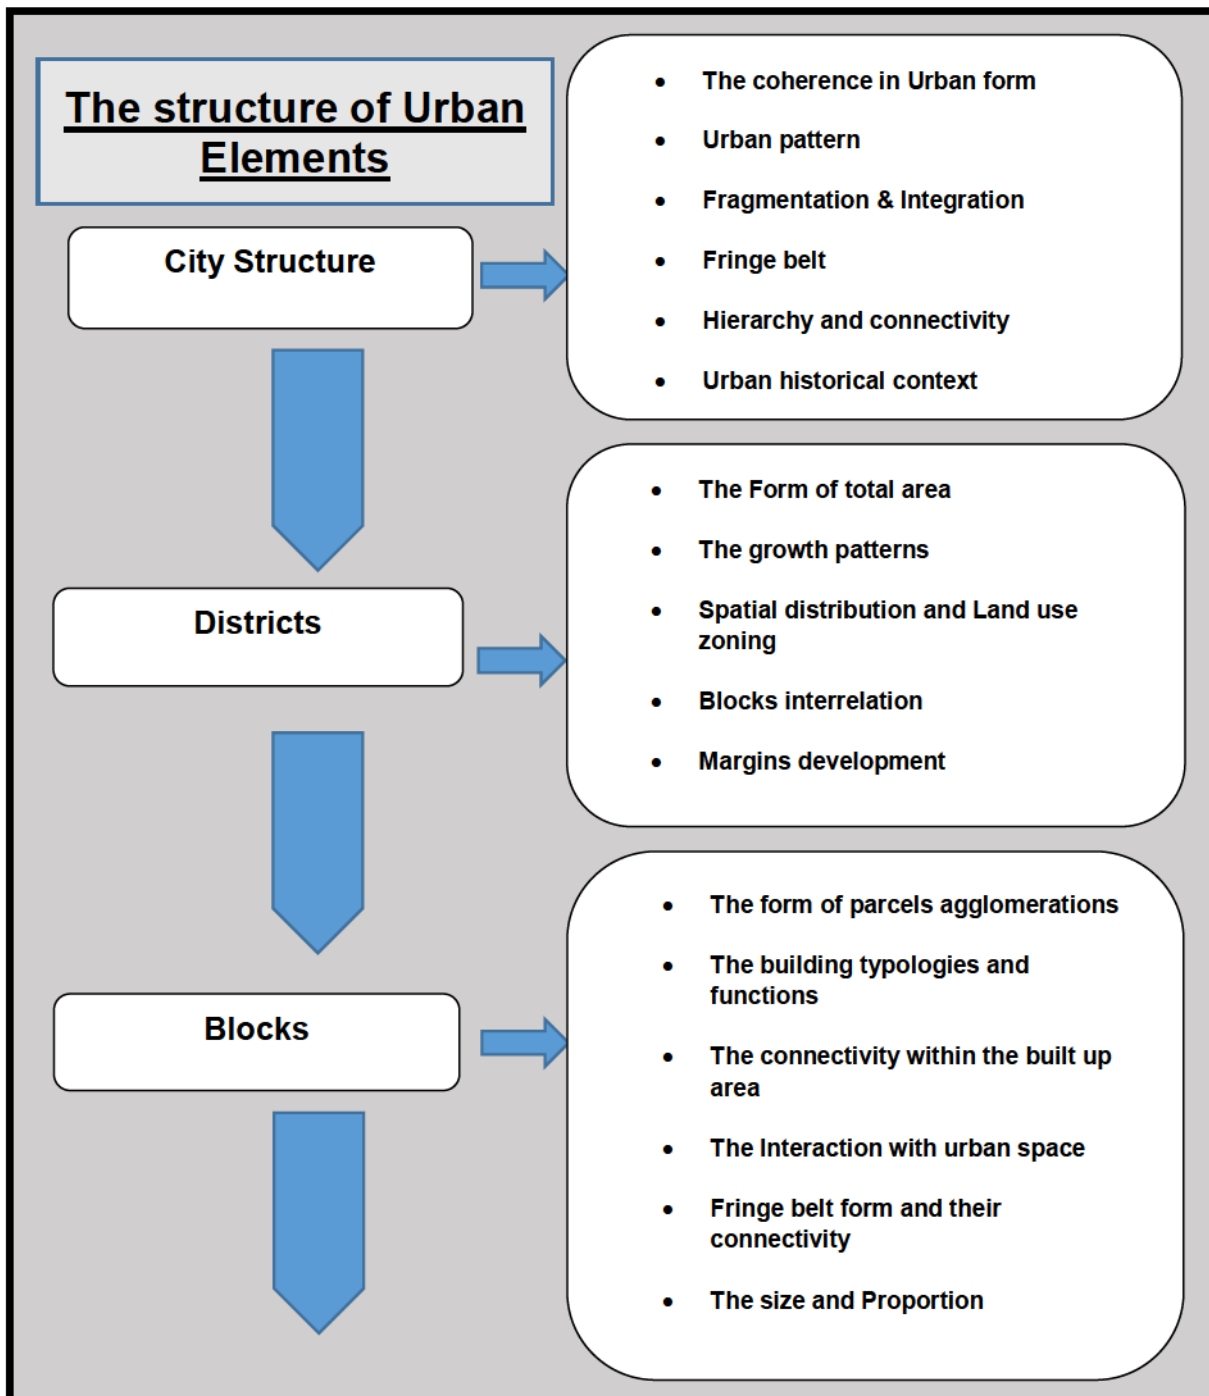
The structure of Urban Elements

City Structure

- The coherence in Urban form
- Urban pattern
- Fragmentation & Integration
- Fringe belt
- Hierarchy and connectivity
- Urban historical context

Districts

- The Form of total area
- The growth patterns
- Spatial distribution and Land use zoning
- Blocks interrelation
- Margins development

Blocks

- The form of parcels agglomerations
- The building typologies and functions
- The connectivity within the built up area
- The Interaction with urban space
- Fringe belt form and their connectivity
- The size and Proportion